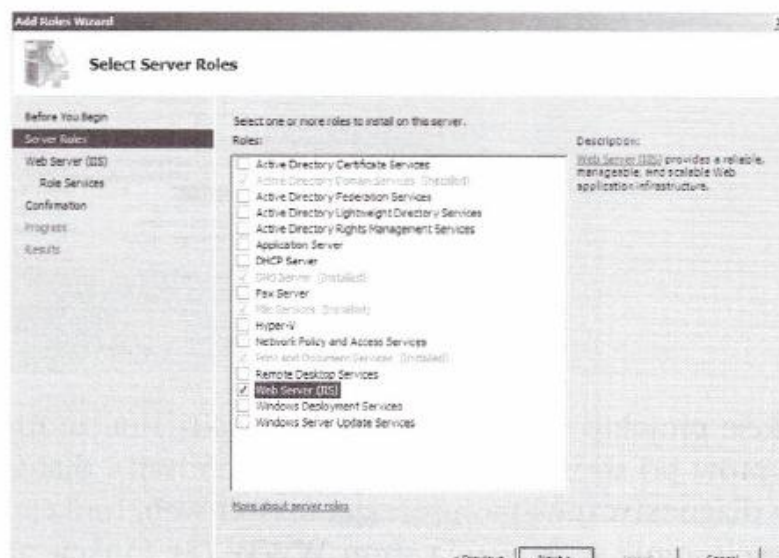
Add Roles Wizard

Select Server Roles

Before You Begin
Server Roles
Web Server (IIS)
Role Services
Confirmation
Progress
Results

Select one or more roles to install on this server.
Roles:

Active Directory Certificate Services
Active Directory Domain Services (Installed)
Active Directory Federation Services
Active Directory Lightweight Directory Services
Active Directory Rights Management Services
Application Server
DHCP Server
DNS Server (Installed)
Fax Server
File Services (Installed)
Hyper-V
Network Policy and Access Services
Print and Document Services (Installed)
Remote Desktop Services
Web Server (IIS)
Windows Deployment Services
Windows Server Update Services

Description:
Web Server (IIS) provides a reliable, manageable, and scalable Web application infrastructure.

More about server roles

< Previous
Next >
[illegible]
Cancel